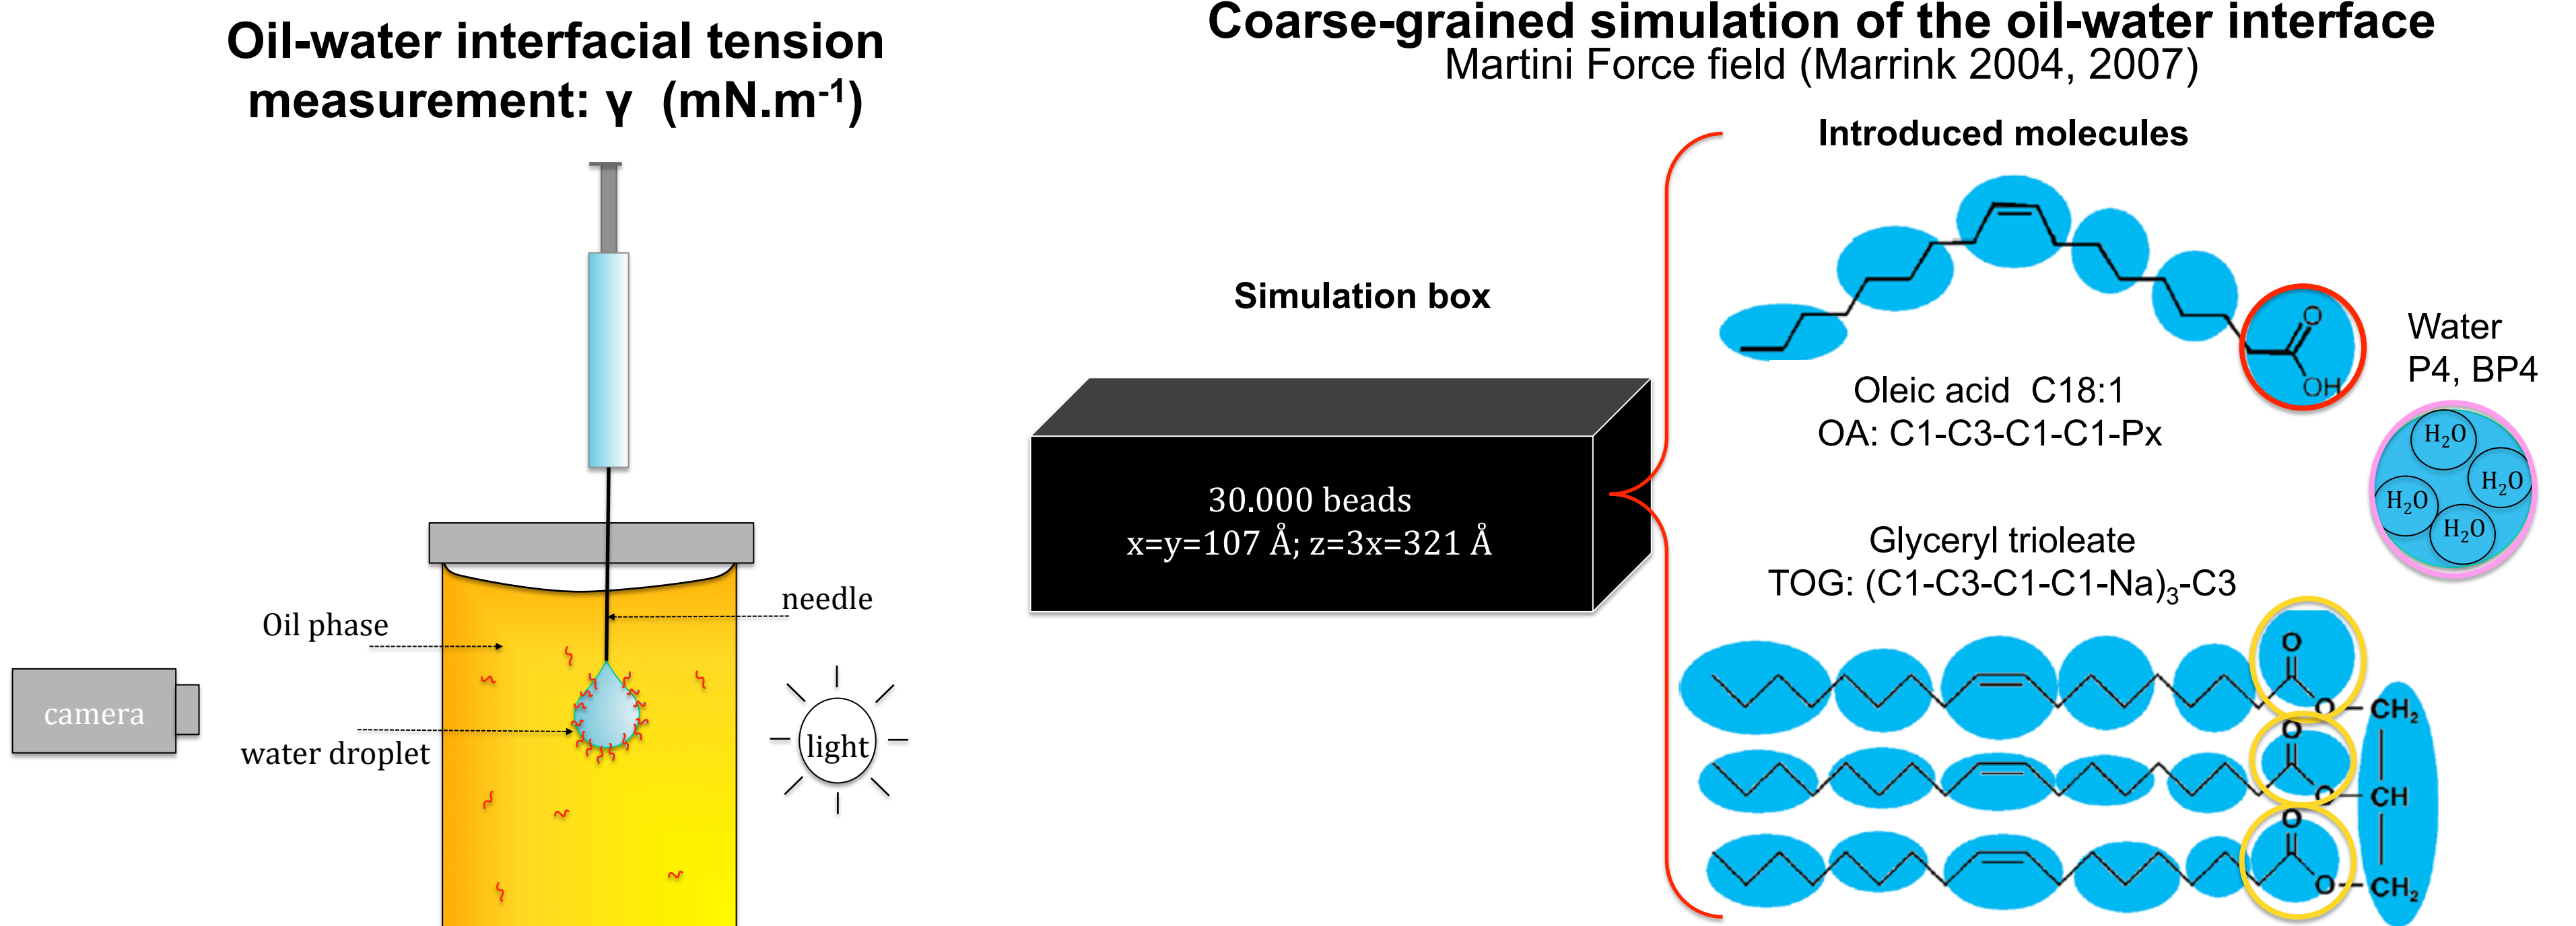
Oil-water interfacial tension measurement: γ (mN.m$^{-1}$)

needle

Oil phase

camera

water droplet

light

Coarse-grained simulation of the oil-water interface
Martini Force field (Marrink 2004, 2007)

Simulation box

30.000 beads
x=y=107 Å; z=3x=321 Å

Introduced molecules

O
OH

Oleic acid C18:1
OA: C1-C3-C1-C1-Px

Water
P4, BP4

$H_2O$
$H_2O$
$H_2O$
$H_2O$

Glyceryl trioleate
TOG: (C1-C3-C1-C1-Na)$_3$-C3

O
O
$CH_2$
O
O
CH
O
O
$CH_2$